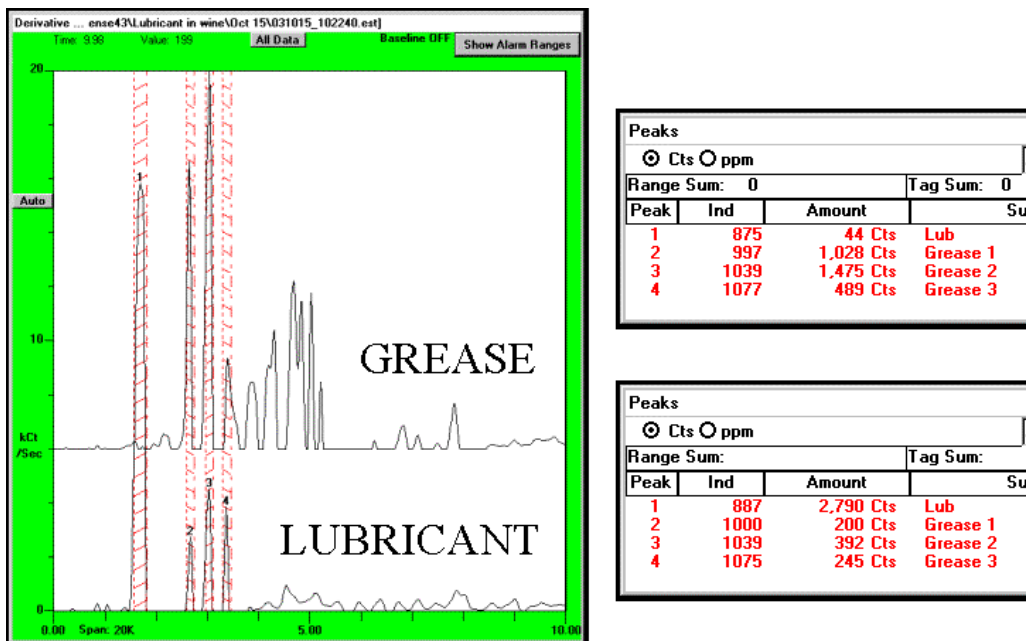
Derivative ... ense43\Lubricant in wine\Oct 15\031015_102240.est]

Time: 9.98 Value: 199 All Data Baseline OFF Show Alarm Ranges

20

Auto

1

10

GREASE

kCt /Sec

3

2

4

LUBRICANT

0

0.00 Span: 20K 5.00 10.00

Peaks

Cts ppm

| Range Sum: 0 | | | Tag Sum: 0 |
|---|---|---|---|
| Peak | Ind | Amount | Su |
| 1 | 875 | 44 Cts | Lub |
| 2 | 997 | 1,028 Cts | Grease 1 |
| 3 | 1039 | 1,475 Cts | Grease 2 |
| 4 | 1077 | 489 Cts | Grease 3 |

Peaks

Cts ppm

| Range Sum: | | | Tag Sum: |
|---|---|---|---|
| Peak | Ind | Amount | Su |
| 1 | 887 | 2,790 Cts | Lub |
| 2 | 1000 | 200 Cts | Grease 1 |
| 3 | 1039 | 392 Cts | Grease 2 |
| 4 | 1075 | 245 Cts | Grease 3 |